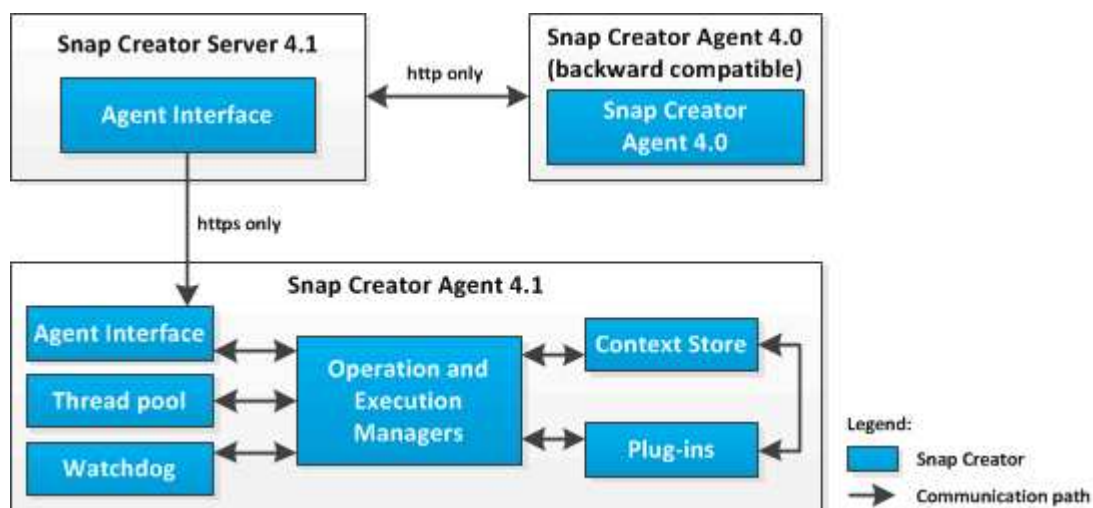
Snap Creator Server 4.1

Agent Interface

http only

Snap Creator Agent 4.0 (backward compatible)

Snap Creator Agent 4.0

https only

Snap Creator Agent 4.1

Agent Interface

Thread pool

Watchdog

Operation and Execution Managers

Context Store

Plug-ins

Legend:

Snap Creator

Communication path